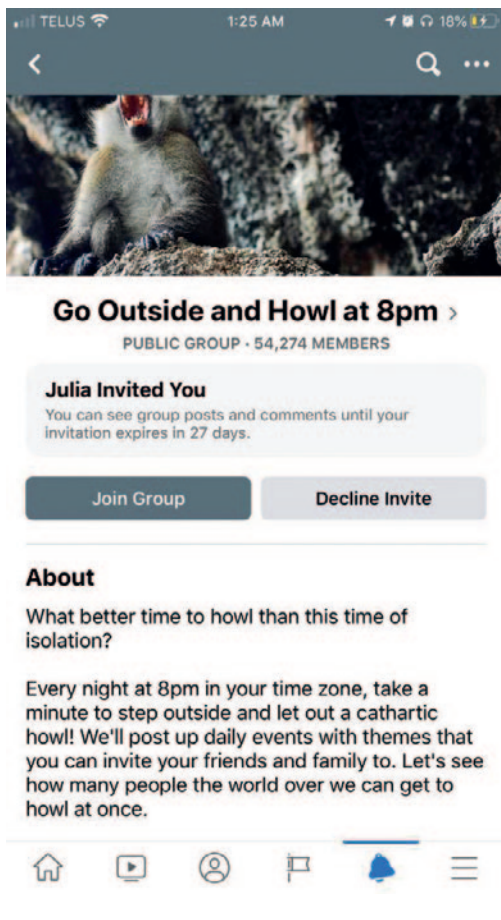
TELUS 1:25 AM 18%

<

Go Outside and Howl at 8pm >

PUBLIC GROUP · 54,274 MEMBERS

Julia Invited You

You can see group posts and comments until your invitation expires in 27 days.

Join Group

Decline Invite

About

What better time to howl than this time of isolation?

Every night at 8pm in your time zone, take a minute to step outside and let out a cathartic howl! We'll post up daily events with themes that you can invite your friends and family to. Let's see how many people the world over we can get to howl at once.